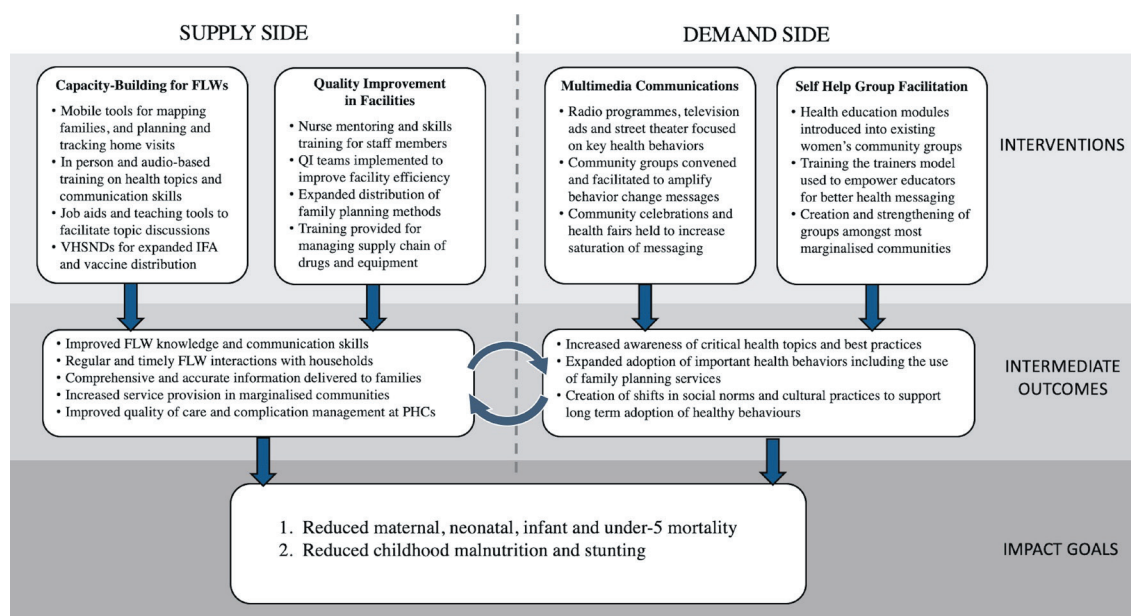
SUPPLY SIDE

DEMAND SIDE

Capacity-Building for FLWs
• Mobile tools for mapping families, and planning and tracking home visits
• In person and audio-based training on health topics and communication skills
• Job aids and teaching tools to facilitate topic discussions
• VHSNDs for expanded IFA and vaccine distribution

Quality Improvement in Facilities
• Nurse mentoring and skills training for staff members
• QI teams implemented to improve facility efficiency
• Expanded distribution of family planning methods
• Training provided for managing supply chain of drugs and equipment

Multimedia Communications
• Radio programmes, television ads and street theater focused on key health behaviors
• Community groups convened and facilitated to amplify behavior change messages
• Community celebrations and health fairs held to increase saturation of messaging

Self Help Group Facilitation
• Health education modules introduced into existing women's community groups
• Training the trainers model used to empower educators for better health messaging
• Creation and strengthening of groups amongst most marginalised communities

INTERVENTIONS

• Improved FLW knowledge and communication skills
• Regular and timely FLW interactions with households
• Comprehensive and accurate information delivered to families
• Increased service provision in marginalised communities
• Improved quality of care and complication management at PHCs

• Increased awareness of critical health topics and best practices
• Expanded adoption of important health behaviors including the use of family planning services
• Creation of shifts in social norms and cultural practices to support long term adoption of healthy behaviours

INTERMEDIATE OUTCOMES

1. Reduced maternal, neonatal, infant and under-5 mortality
2. Reduced childhood malnutrition and stunting

IMPACT GOALS